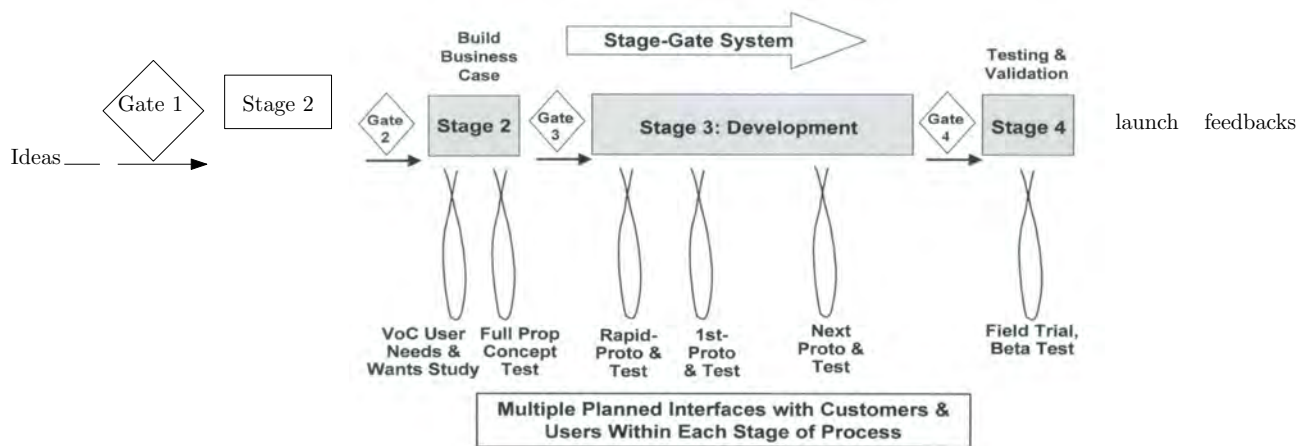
Stage-Gate System

Build Business Case

Testing & Validation

Gate 1

Stage 2

Ideas

Gate 2

Stage 2

Gate 3

Stage 3: Development

Gate 4

Stage 4

launch feedbacks

VoC User Needs & Wants Study

Full Prop Concept Test

Rapid-Proto & Test

1st-Proto & Test

Next Proto & Test

Field Trial, Beta Test

Multiple Planned Interfaces with Customers & Users Within Each Stage of Process